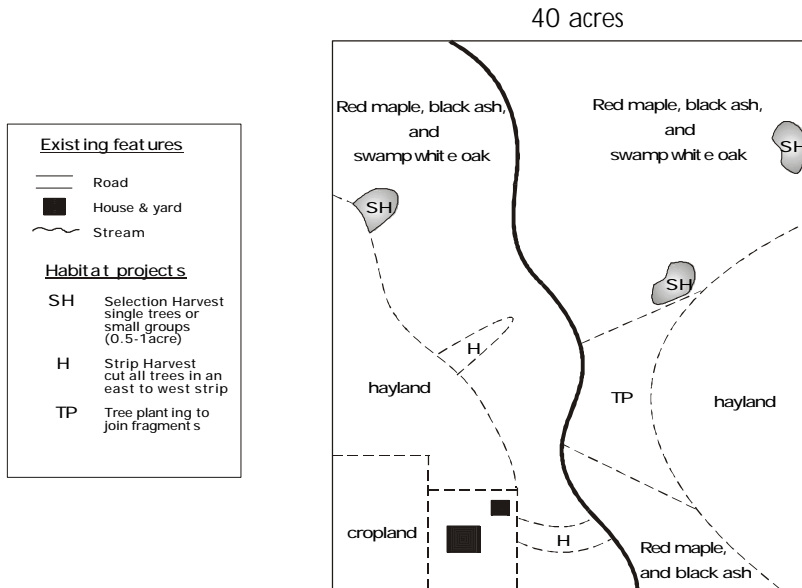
40 acres

Existing features
Road
House & yard
Stream

Habitat projects
SH Selection Harvest single trees or small groups (0.5-1acre)
H Strip Harvest cut all trees in an east to west strip
TP Tree planting to join fragments

Red maple, black ash, and swamp white oak

Red maple, black ash, and swamp white oak

SH

SH

SH

H

hayland

TP

hayland

cropland

H

Red maple, and black ash